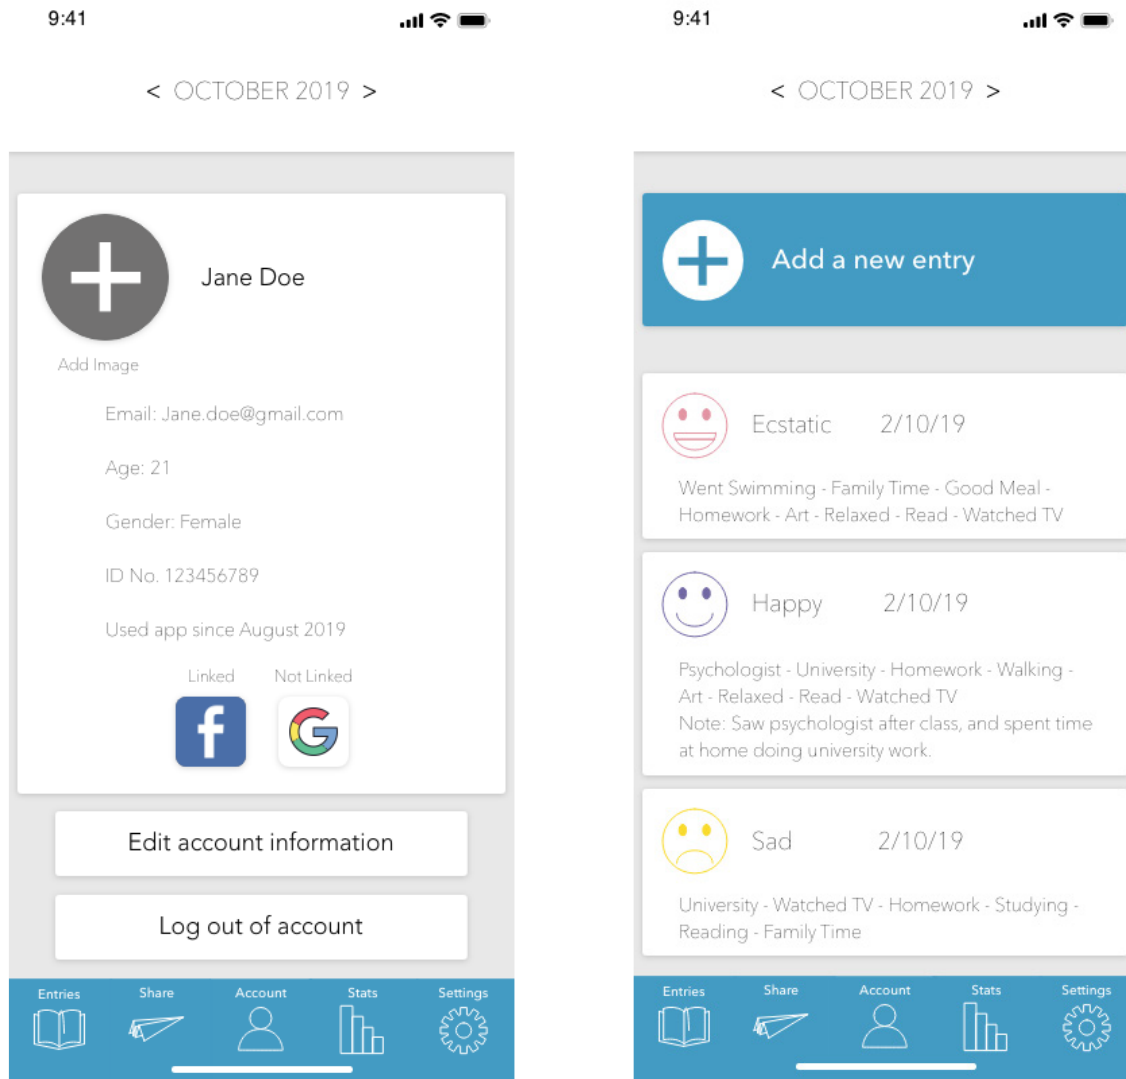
9:41

< OCTOBER 2019 >

Jane Doe

Add Image

Email: Jane.doe@gmail.com

Age: 21

Gender: Female

ID No. 123456789

Used app since August 2019

Linked Not Linked

Edit account information

Log out of account

Entries Share Account Stats Settings

9:41

< OCTOBER 2019 >

Add a new entry

Ecstatic 2/10/19

Went Swimming - Family Time - Good Meal - Homework - Art - Relaxed - Read - Watched TV

Happy 2/10/19

Psychologist - University - Homework - Walking - Art - Relaxed - Read - Watched TV
Note: Saw psychologist after class, and spent time at home doing university work.

Sad 2/10/19

University - Watched TV - Homework - Studying - Reading - Family Time

Entries Share Account Stats Settings